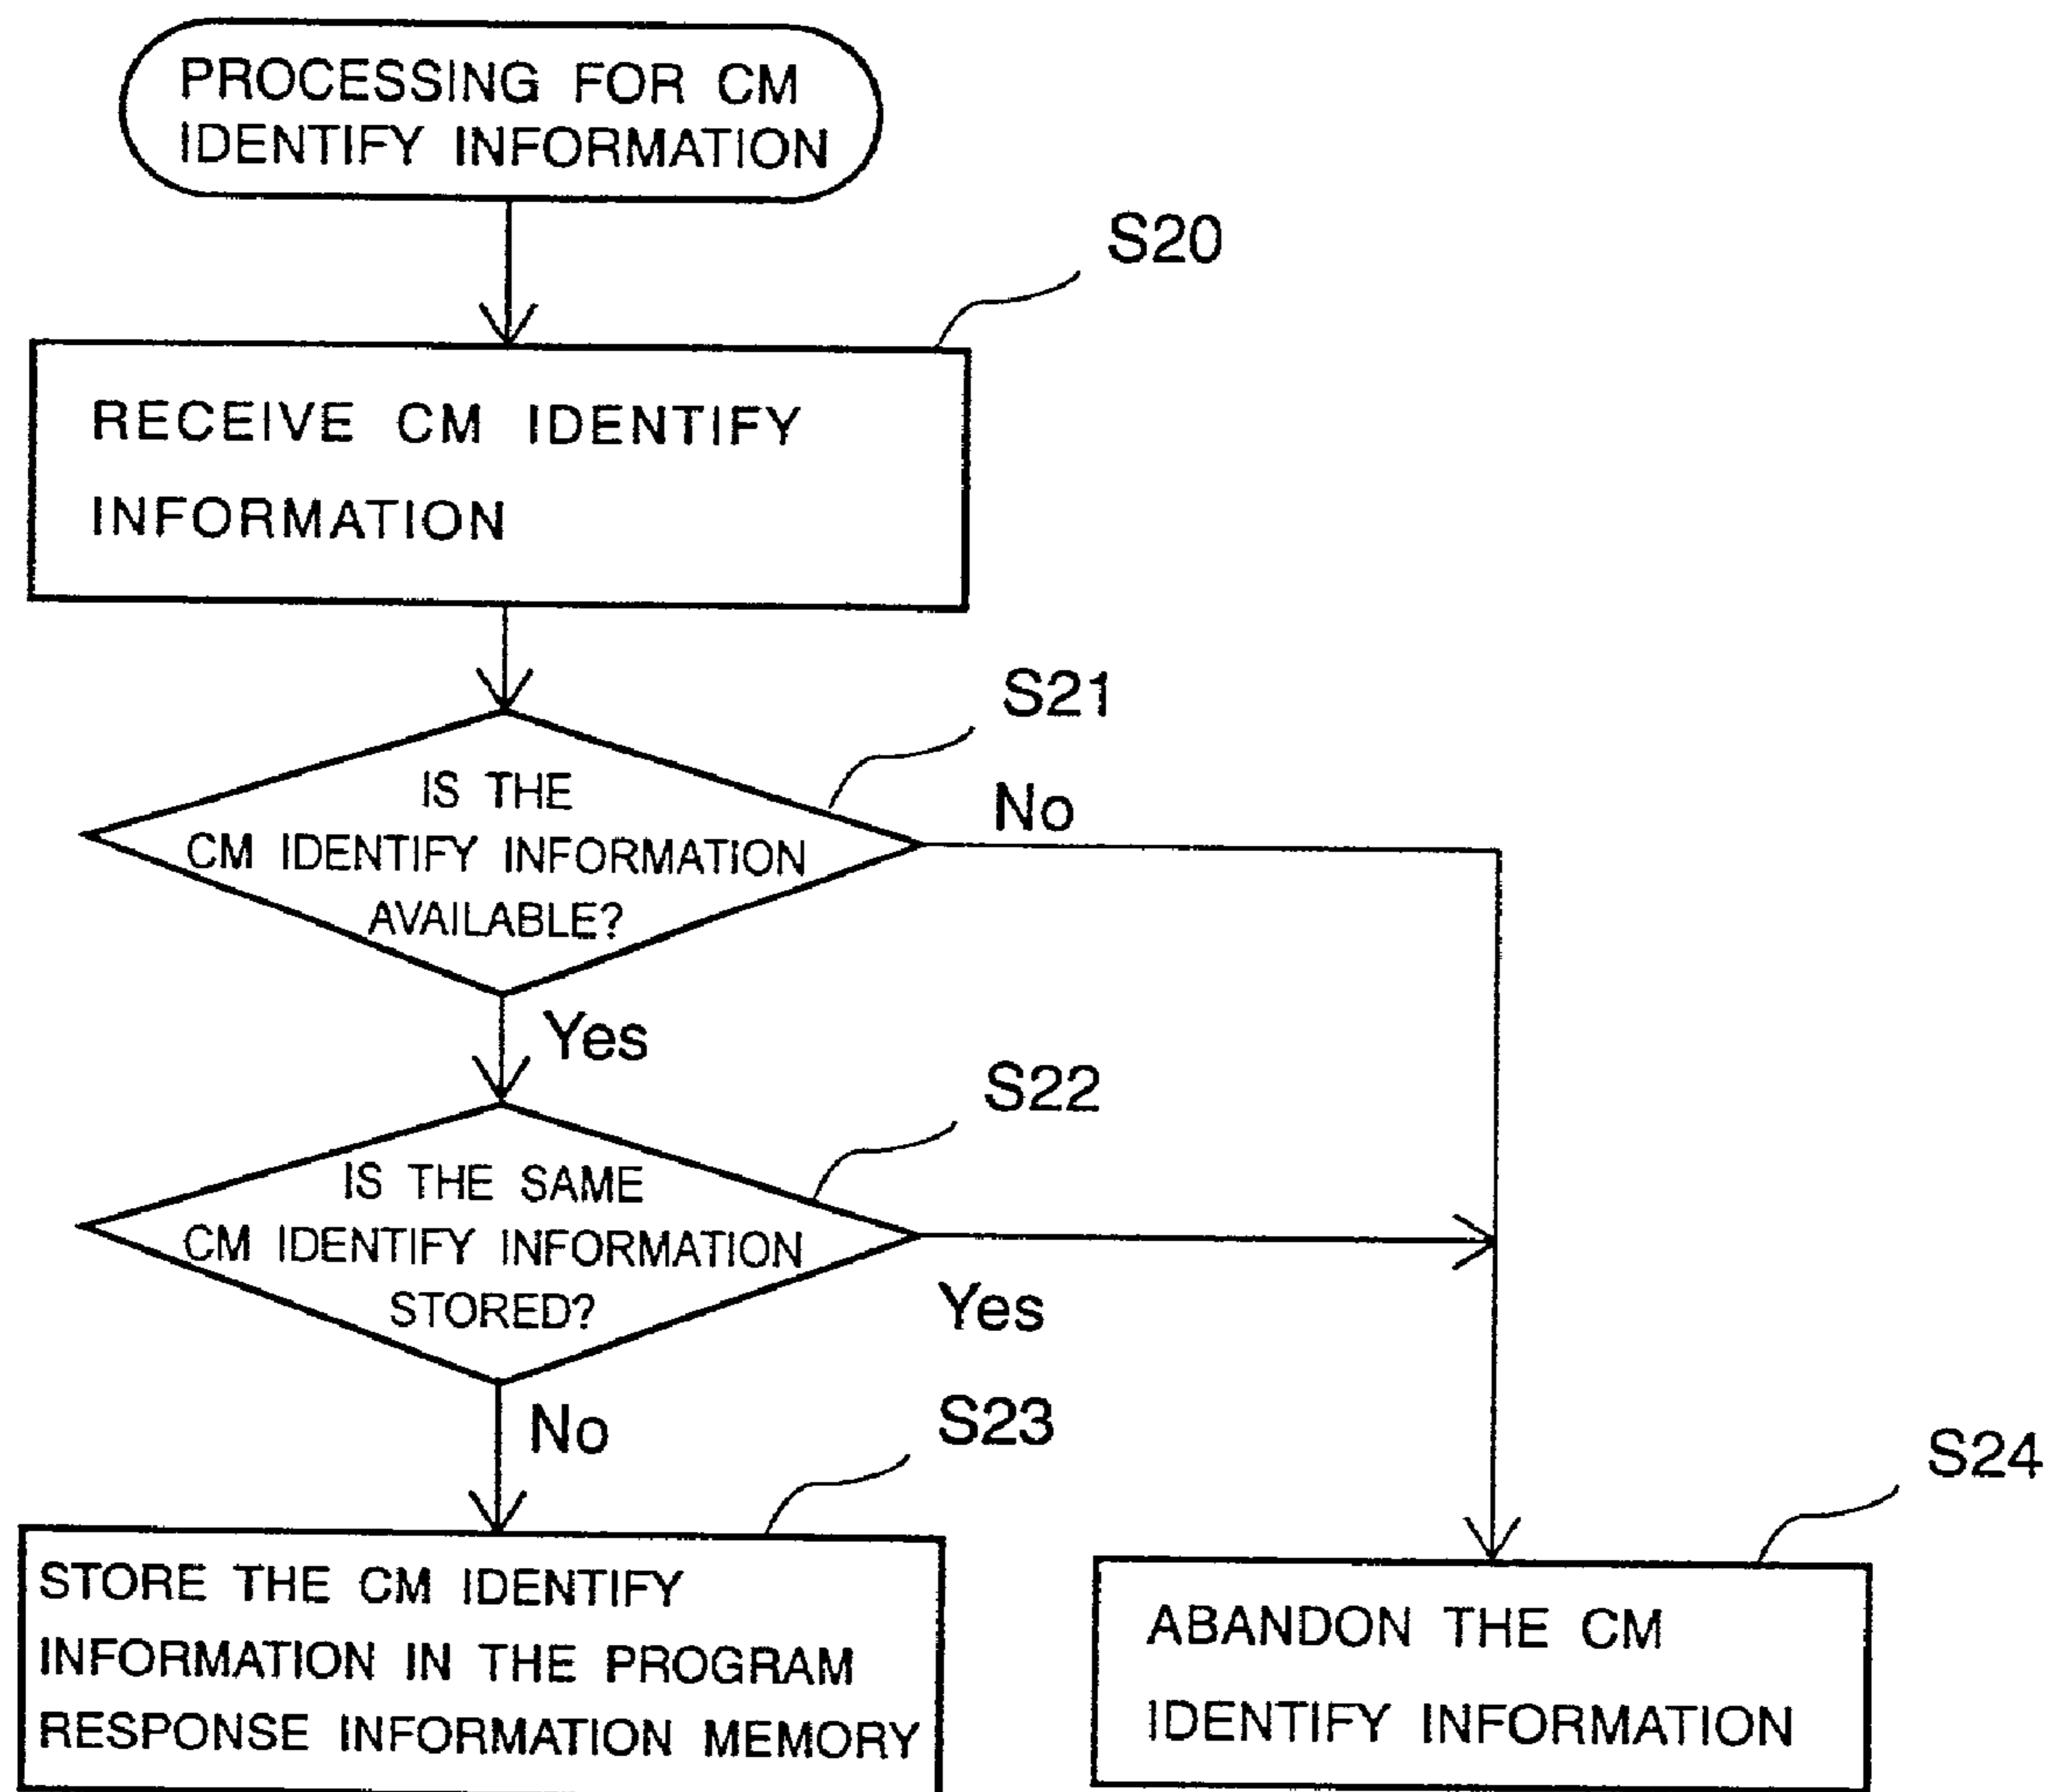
PROCESSING FOR CM IDENTIFY INFORMATION

S20

RECEIVE CM IDENTIFY INFORMATION

S21

IS THE CM IDENTIFY INFORMATION AVAILABLE?

No

Yes

S22

IS THE SAME CM IDENTIFY INFORMATION STORED?

Yes

No

S23

STORE THE CM IDENTIFY INFORMATION IN THE PROGRAM RESPONSE INFORMATION MEMORY

S24

ABANDON THE CM IDENTIFY INFORMATION